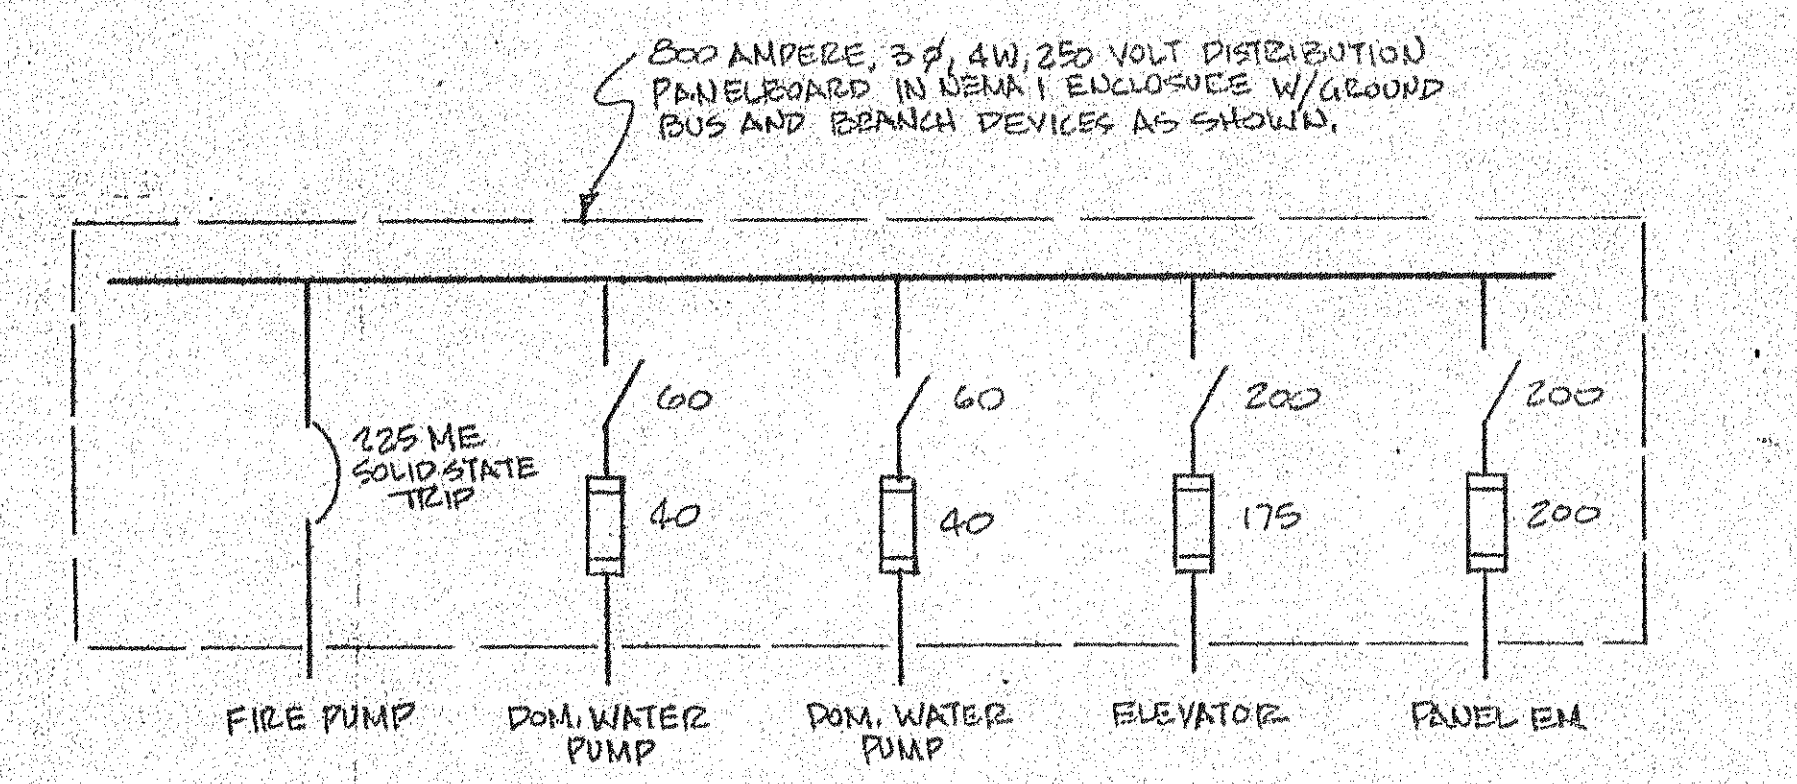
800 AMPERE, 3$\phi$, 4W, 250 VOLT DISTRIBUTION PANELBOARD IN NEMA 1 ENCLOSURE W/GROUND BUS AND BRANCH DEVICES AS SHOWN.

225 ME SOLID STATE TRIP

60

40

60

40

200

175

200

200

FIRE PUMP

DOM. WATER PUMP

DOM. WATER PUMP

ELEVATOR

PANEL EM